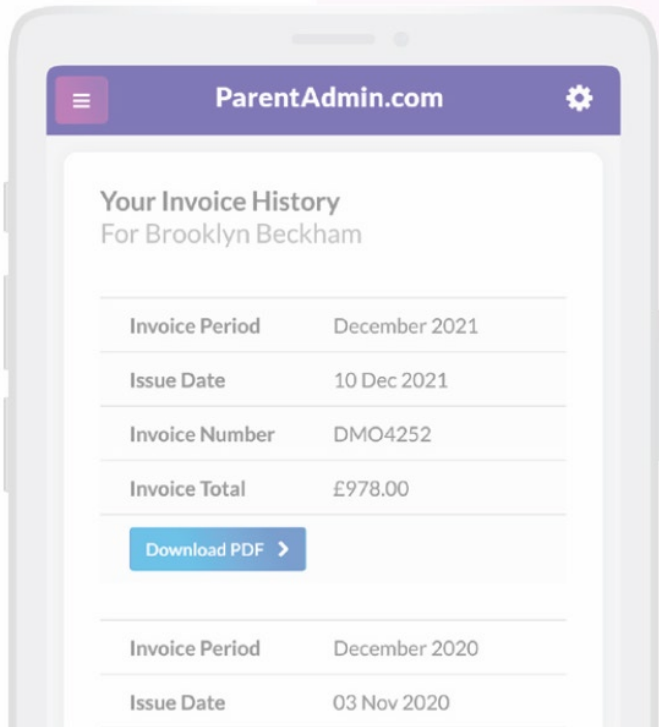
ParentAdmin.com

Your Invoice History
For Brooklyn Beckham

| Invoice Period | December 2021 |
|---|---|
| Issue Date | 10 Dec 2021 |
| Invoice Number | DMO4252 |
| Invoice Total | £978.00 |

Download PDF >

| Invoice Period | December 2020 |
|---|---|
| Issue Date | 03 Nov 2020 |